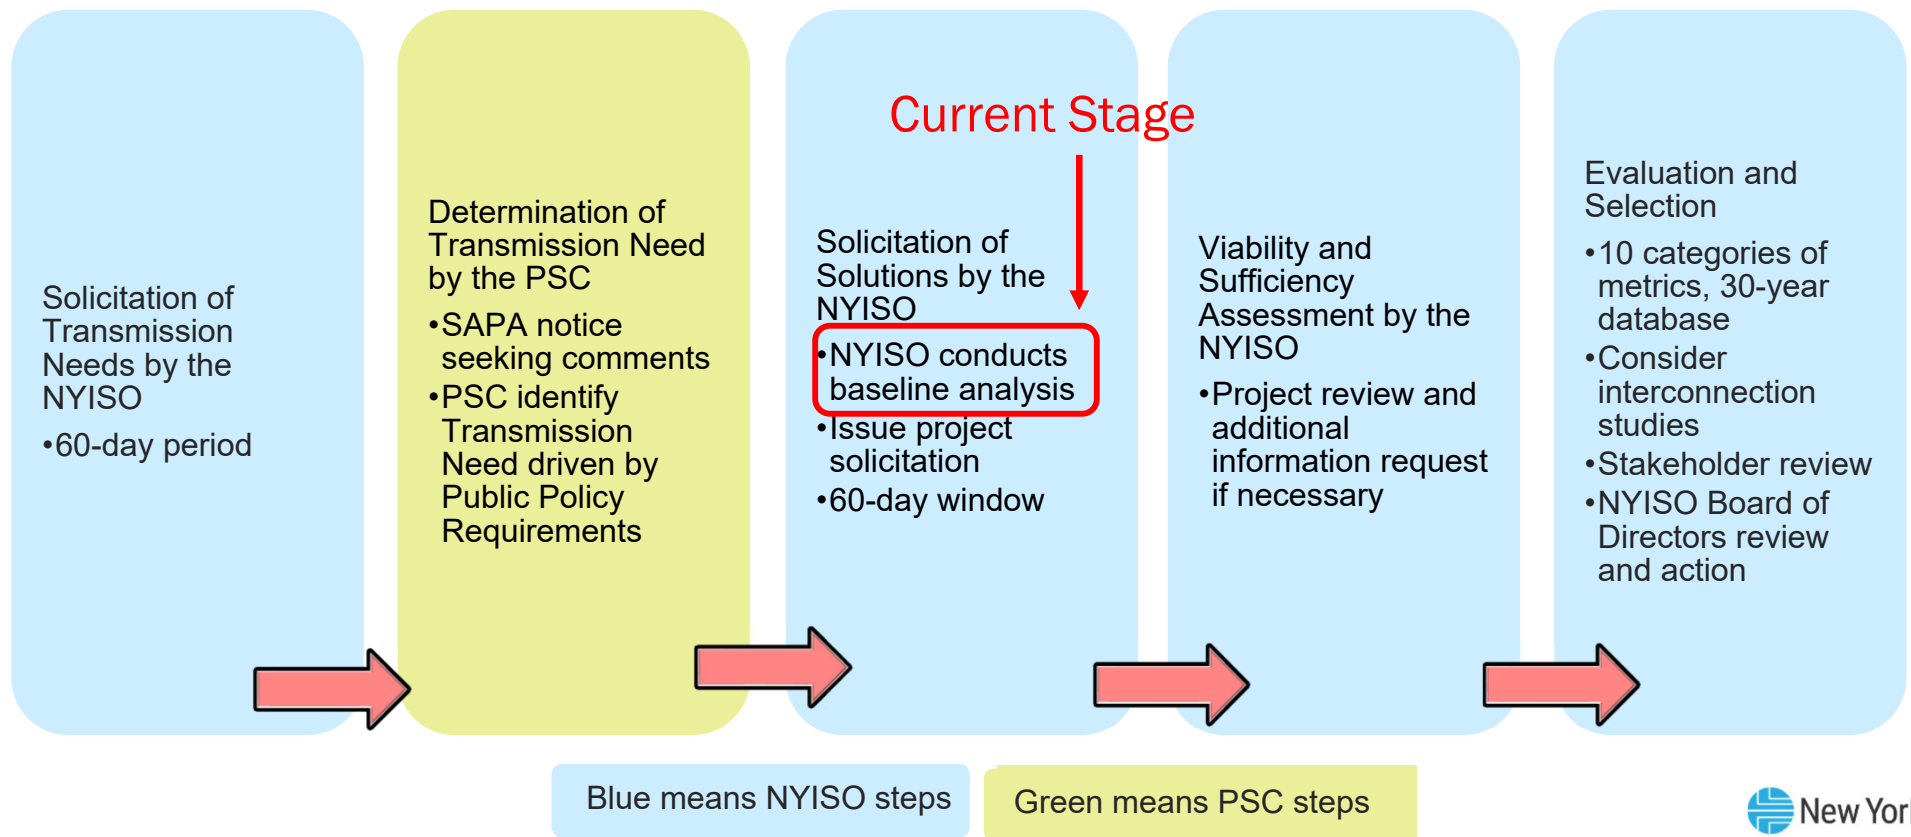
Solicitation of Transmission Needs by the NYISO

•60-day period

Determination of Transmission Need by the PSC

•SAPA notice seeking comments

•PSC identify Transmission Need driven by Public Policy Requirements

Current Stage

Solicitation of Solutions by the NYISO

•NYISO conducts baseline analysis

•Issue project solicitation

•60-day window

Viability and Sufficiency Assessment by the NYISO

•Project review and additional information request if necessary

Evaluation and Selection

•10 categories of metrics, 30-year database

•Consider interconnection studies

•Stakeholder review

•NYISO Board of Directors review and action

Blue means NYISO steps

Green means PSC steps

New Yor